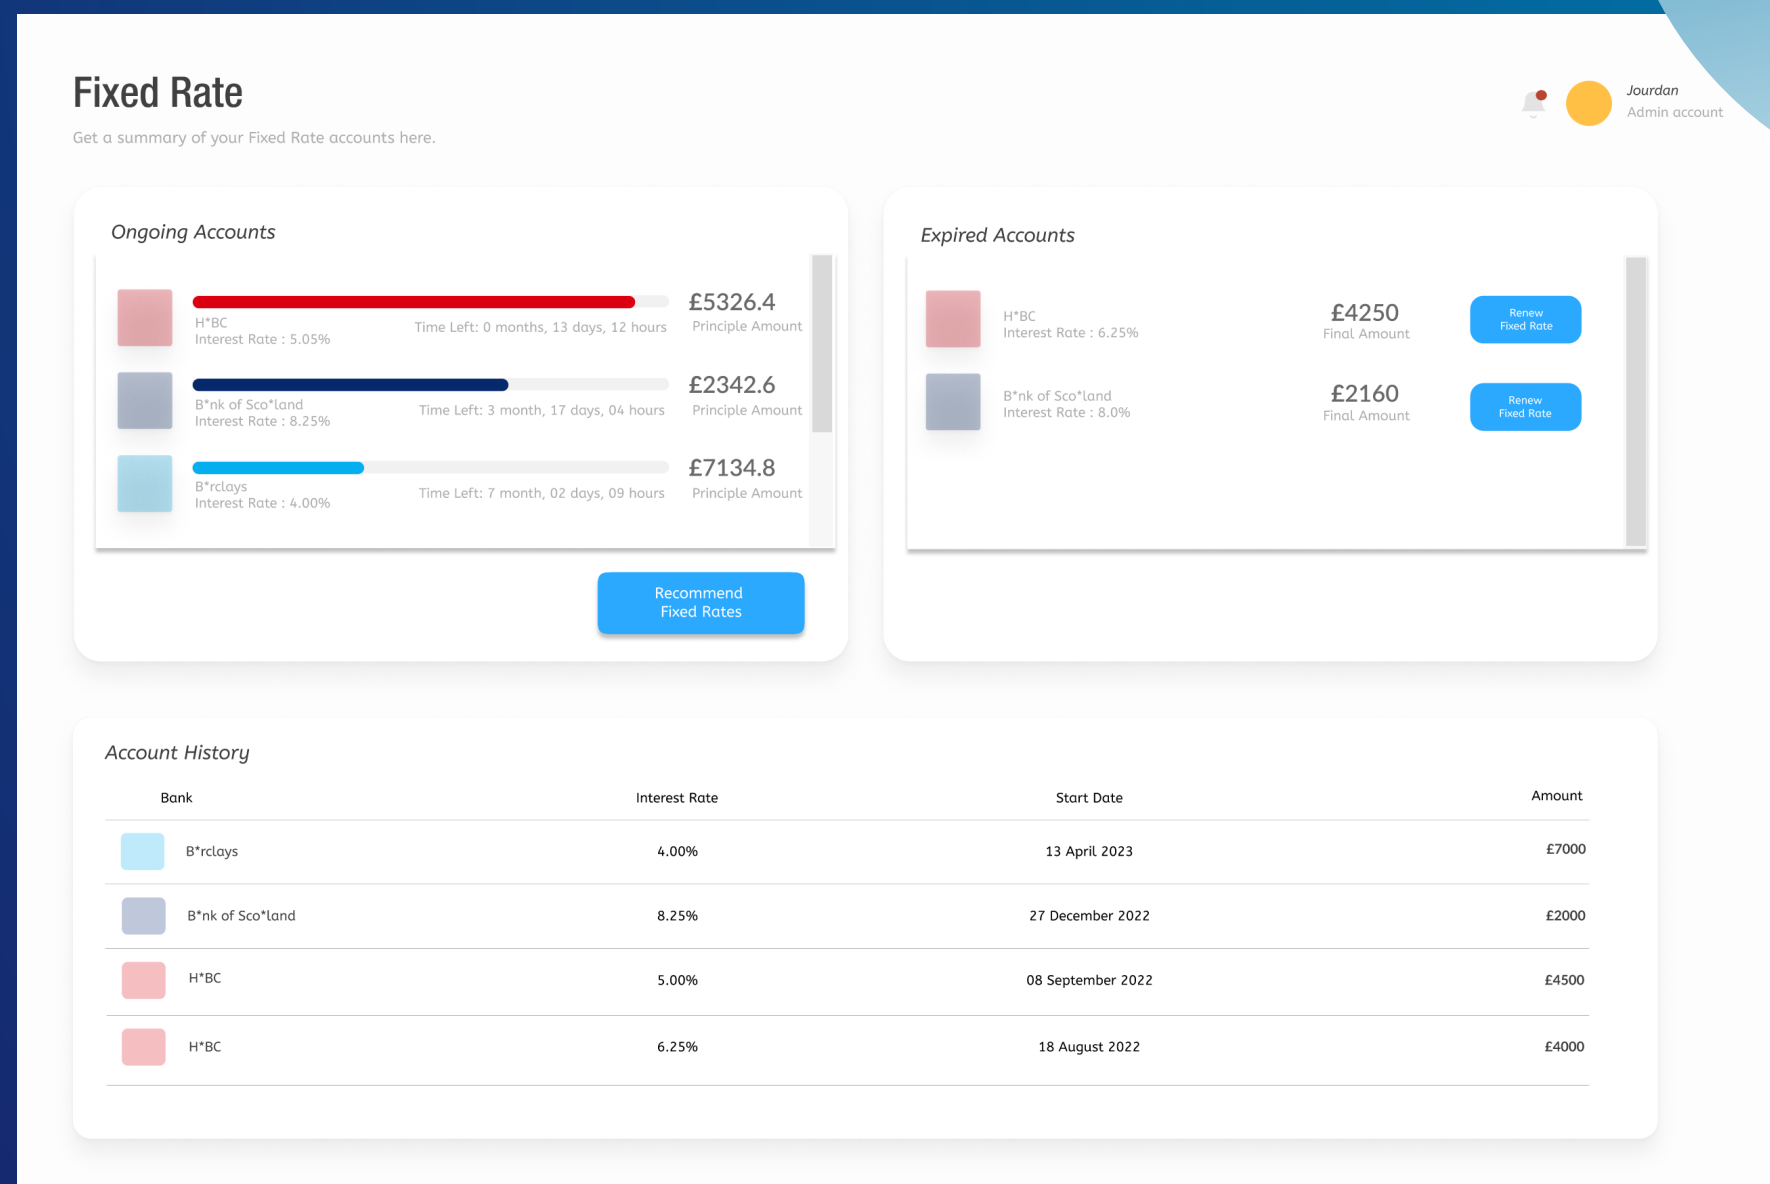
Fixed Rate

Get a summary of your Fixed Rate accounts here.

Jourdan
Admin account

Ongoing Accounts

H*BC
Interest Rate : 5.05%
Time Left: 0 months, 13 days, 12 hours
£5326.4
Principle Amount

B*nk of Sco*land
Interest Rate : 8.25%
Time Left: 3 month, 17 days, 04 hours
£2342.6
Principle Amount

B*rclays
Interest Rate : 4.00%
Time Left: 7 month, 02 days, 09 hours
£7134.8
Principle Amount

Recommend Fixed Rates

Expired Accounts

H*BC
Interest Rate : 6.25%
£4250
Final Amount
Renew Fixed Rate

B*nk of Sco*land
Interest Rate : 8.0%
£2160
Final Amount
Renew Fixed Rate

Account History

| Bank | Interest Rate | Start Date | Amount |
|---|---|---|---|
| B*rclays | 4.00% | 13 April 2023 | £7000 |
| B*nk of Sco*land | 8.25% | 27 December 2022 | £2000 |
| H*BC | 5.00% | 08 September 2022 | £4500 |
| H*BC | 6.25% | 18 August 2022 | £4000 |